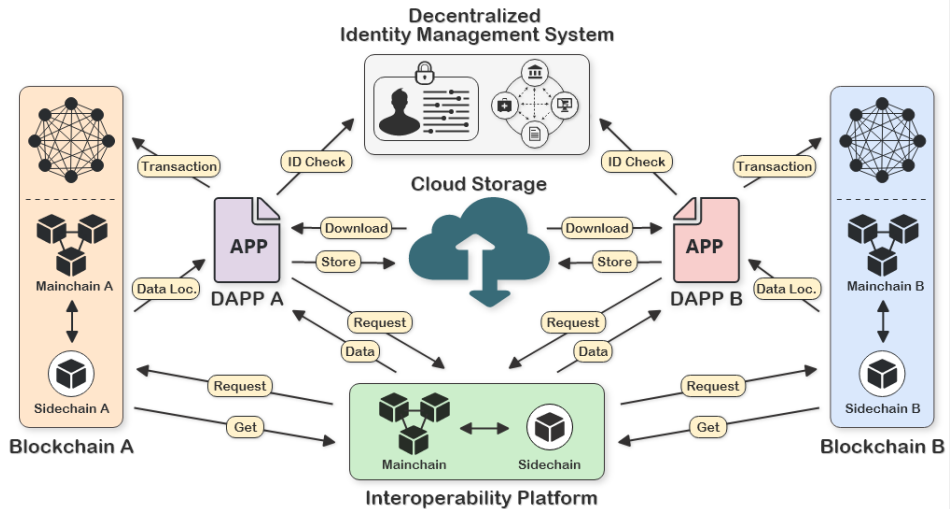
Decentralized
Identity Management System

Transaction
ID Check
ID Check
Transaction

Cloud Storage

Download
Download
APP
APP
Store
Store

Mainchain A
Data Loc.
DAPP A
DAPP B
Data Loc.
Mainchain B

Request
Request
Data
Data

Sidechain A
Request
Request
Sidechain B
Get
Get

Blockchain A
Mainchain
Sidechain
Blockchain B

Interoperability Platform